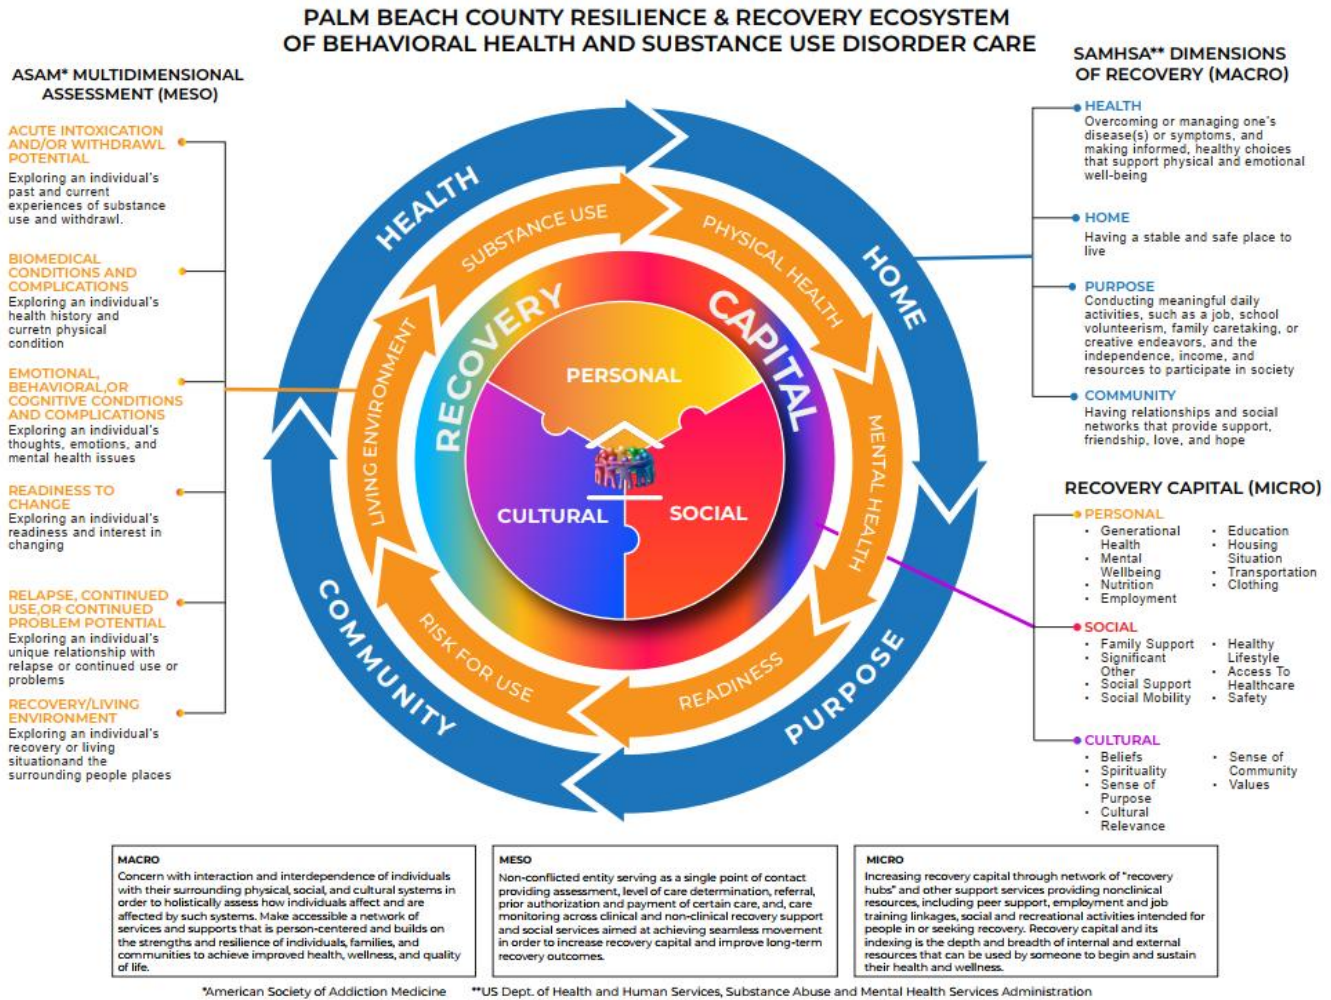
PALM BEACH COUNTY RESILIENCE & RECOVERY ECOSYSTEM OF BEHAVIORAL HEALTH AND SUBSTANCE USE DISORDER CARE

ASAM* MULTIDIMENSIONAL ASSESSMENT (MESO)

ACUTE INTOXICATION AND/OR WITHDRAWL POTENTIAL
Exploring an individual's past and current experiences of substance use and withdrawl.

BIOMEDICAL CONDITIONS AND COMPLICATIONS
Exploring an individual's health history and curretn physical condition

EMOTIONAL, BEHAVIORAL,OR COGNITIVE CONDITIONS AND COMPLICATIONS
Exploring an individual's thoughts, emotions, and mental health issues

READINESS TO CHANGE
Exploring an individual's readiness and interest in changing

RELAPSE, CONTINUED USE,OR CONTINUED PROBLEM POTENTIAL
Exploring an individual's unique relationship with relapse or continued use or problems

RECOVERY/LIVING ENVIRONMENT
Exploring an individual's recovery or living situationand the surrounding people places

HEALTH
HOME
PURPOSE
COMMUNITY
SUBSTANCE USE
PHYSICAL HEALTH
MENTAL HEALTH
READINESS
RISK FOR USE
LIVING ENVIRONMENT
RECOVERY
CAPITAL
PERSONAL
CULTURAL
SOCIAL

SAMHSA** DIMENSIONS OF RECOVERY (MACRO)

HEALTH
Overcoming or managing one's disease(s) or symptoms, and making informed, healthy choices that support physical and emotional well-being

HOME
Having a stable and safe place to live

PURPOSE
Conducting meaningful daily activities, such as a job, school volunteerism, family caretaking, or creative endeavors, and the independence, income, and resources to participate in society

COMMUNITY
Having relationships and social networks that provide support, friendship, love, and hope

RECOVERY CAPITAL (MICRO)

PERSONAL
• Generational Health
• Mental Wellbeing
• Nutrition
• Employment
• Education
• Housing Situation
• Transportation
• Clothing

SOCIAL
• Family Support
• Significant Other
• Social Support
• Social Mobility
• Healthy Lifestyle
• Access To Healthcare
• Safety

CULTURAL
• Beliefs
• Spirituality
• Sense of Purpose
• Cultural Relevance
• Sense of Community
• Values

MACRO
Concern with interaction and interdependence of individuals with their surrounding physical, social, and cultural systems in order to holistically assess how individuals affect and are affected by such systems. Make accessible a network of services and supports that is person-centered and builds on the strengths and resilience of individuals, families, and communities to achieve improved health, wellness, and quality of life.

MESO
Non-conflicted entity serving as a single point of contact providing assessment, level of care determination, referral, prior authorization and payment of certain care, and, care monitoring across clinical and non-clinical recovery support and social services aimed at achieving seamless movement in order to increase recovery capital and improve long-term recovery outcomes.

MICRO
Increasing recovery capital through network of "recovery hubs" and other support services providing nonclinical resources, including peer support, employment and job training linkages, social and recreational activities intended for people in or seeking recovery. Recovery capital and its indexing is the depth and breadth of internal and external resources that can be used by someone to begin and sustain their health and wellness.

*American Society of Addiction Medicine **US Dept. of Health and Human Services, Substance Abuse and Mental Health Services Administration